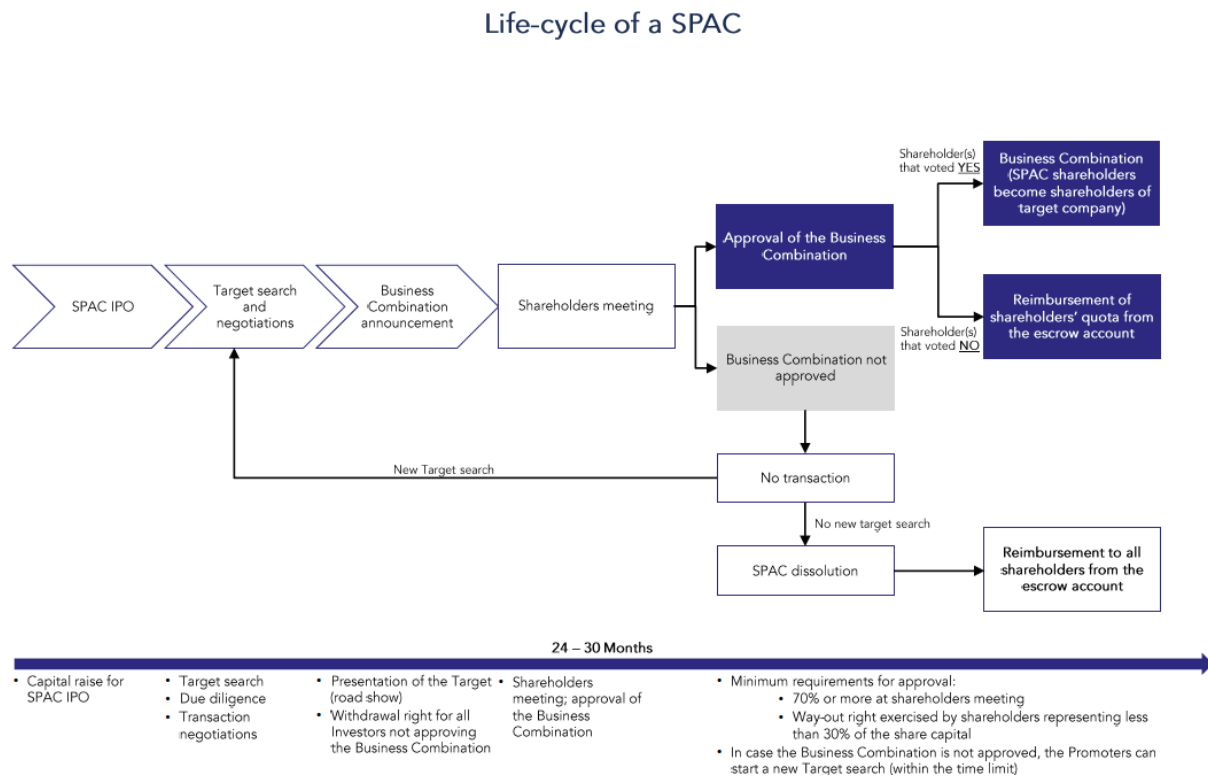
Life-cycle of a SPAC

SPAC IPO

Target search and negotiations

Business Combination announcement

Shareholders meeting

Approval of the Business Combination

Shareholder(s) that voted YES

Business Combination (SPAC shareholders become shareholders of target company)

Shareholder(s) that voted NO

Reimbursement of shareholders' quota from the escrow account

Business Combination not approved

New Target search

No transaction

No new target search

SPAC dissolution

Reimbursement to all shareholders from the escrow account

24 – 30 Months

• Capital raise for SPAC IPO

• Target search
• Due diligence
• Transaction negotiations

• Presentation of the Target (road show)
• Withdrawal right for all Investors not approving the Business Combination

• Shareholders meeting; approval of the Business Combination

• Minimum requirements for approval:
• 70% or more at shareholders meeting
• Way-out right exercised by shareholders representing less than 30% of the share capital
• In case the Business Combination is not approved, the Promoters can start a new Target search (within the time limit)